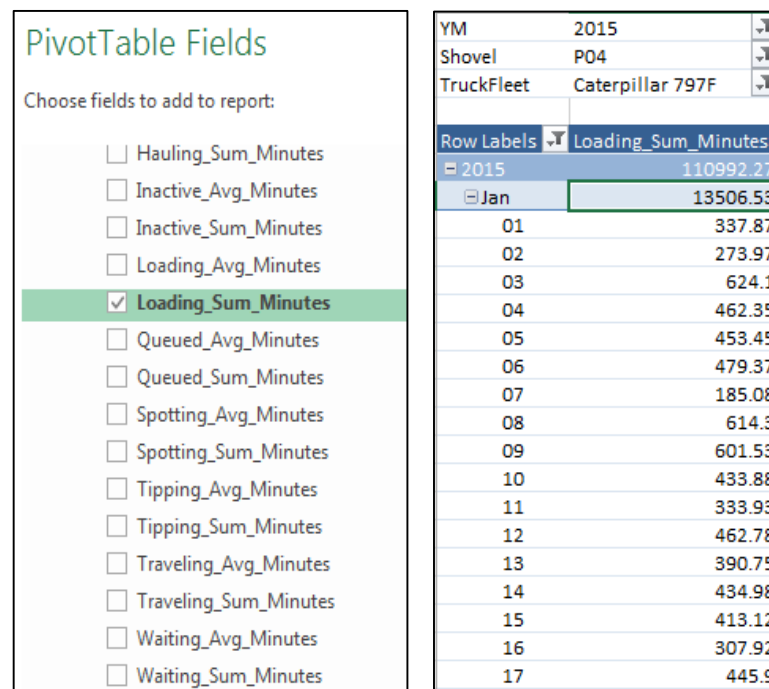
PivotTable Fields

Choose fields to add to report:

Hauling_Sum_Minutes
Inactive_Avg_Minutes
Inactive_Sum_Minutes
Loading_Avg_Minutes
Loading_Sum_Minutes
Queued_Avg_Minutes
Queued_Sum_Minutes
Spotting_Avg_Minutes
Spotting_Sum_Minutes
Tipping_Avg_Minutes
Tipping_Sum_Minutes
Traveling_Avg_Minutes
Traveling_Sum_Minutes
Waiting_Avg_Minutes
Waiting_Sum_Minutes

| YM | 2015 |
|---|---|
| Shovel | P04 |
| TruckFleet | Caterpillar 797F |

| Row Labels | Loading_Sum_Minutes |
|---|---|
| 2015 | 110992.27 |
| Jan | 13506.53 |
| 01 | 337.87 |
| 02 | 273.97 |
| 03 | 624.1 |
| 04 | 462.35 |
| 05 | 453.45 |
| 06 | 479.37 |
| 07 | 185.08 |
| 08 | 614.3 |
| 09 | 601.53 |
| 10 | 433.88 |
| 11 | 333.93 |
| 12 | 462.78 |
| 13 | 390.75 |
| 14 | 434.98 |
| 15 | 413.12 |
| 16 | 307.92 |
| 17 | 445.9 |